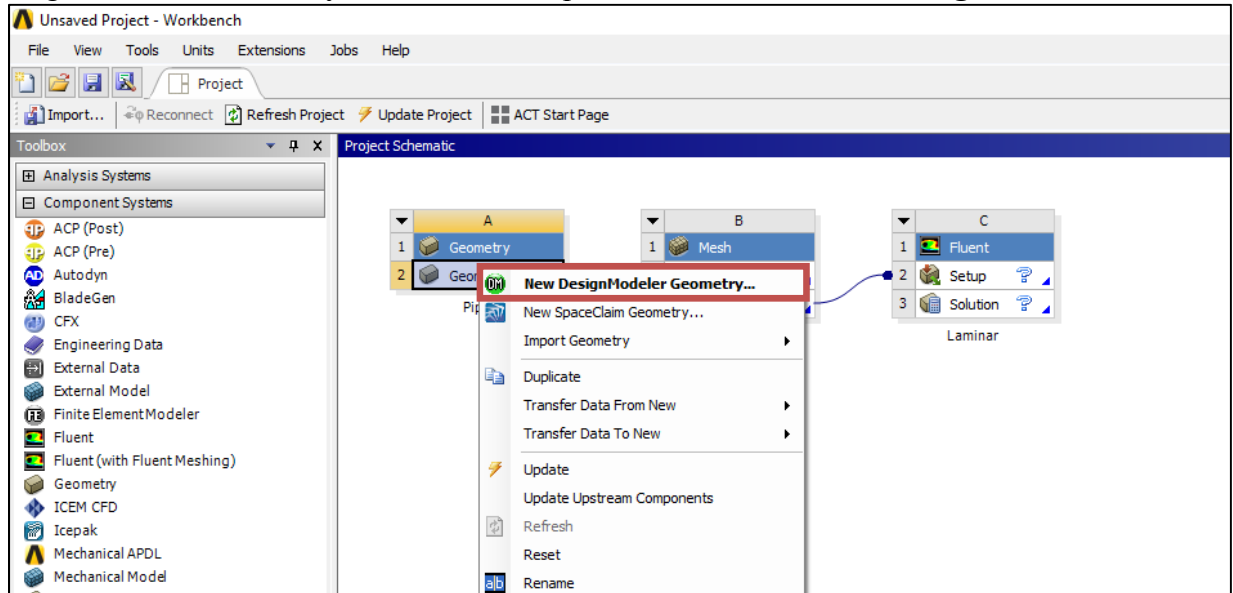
Unsaved Project - Workbench

File View Tools Units Extensions Jobs Help

Project

Import... Reconnect Refresh Project Update Project ACT Start Page

Toolbox

Analysis Systems

Component Systems

ACP (Post)
ACP (Pre)
Autodyn
BladeGen
CFX
Engineering Data
External Data
External Model
Finite Element Modeler
Fluent
Fluent (with Fluent Meshing)
Geometry
ICEM CFD
Icepak
Mechanical APDL
Mechanical Model

Project Schematic

| | A |
|---|---|
| 1 | Geometry |
| 2 | Geom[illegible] |

Pip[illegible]

| | B |
|---|---|
| 1 | Mesh |

| | C |
|---|---|
| 1 | Fluent |
| 2 | Setup |
| 3 | Solution |

Laminar

New DesignModeler Geometry...
New SpaceClaim Geometry...
Import Geometry
Duplicate
Transfer Data From New
Transfer Data To New
Update
Update Upstream Components
Refresh
Reset
Rename